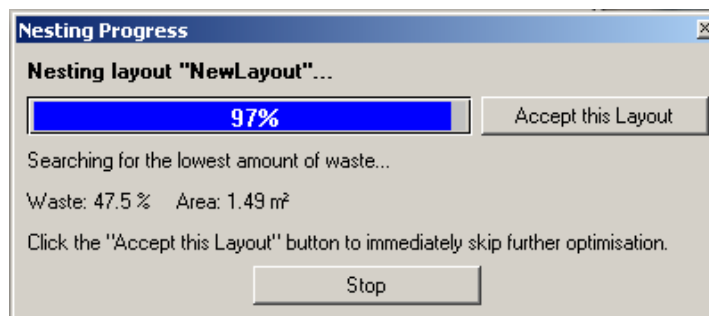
Nesting Progress

Nesting layout "NewLayout"...

97%

Accept this Layout

Searching for the lowest amount of waste...

Waste: 47.5 %    Area: 1.49 m²

Click the "Accept this Layout" button to immediately skip further optimisation.

Stop